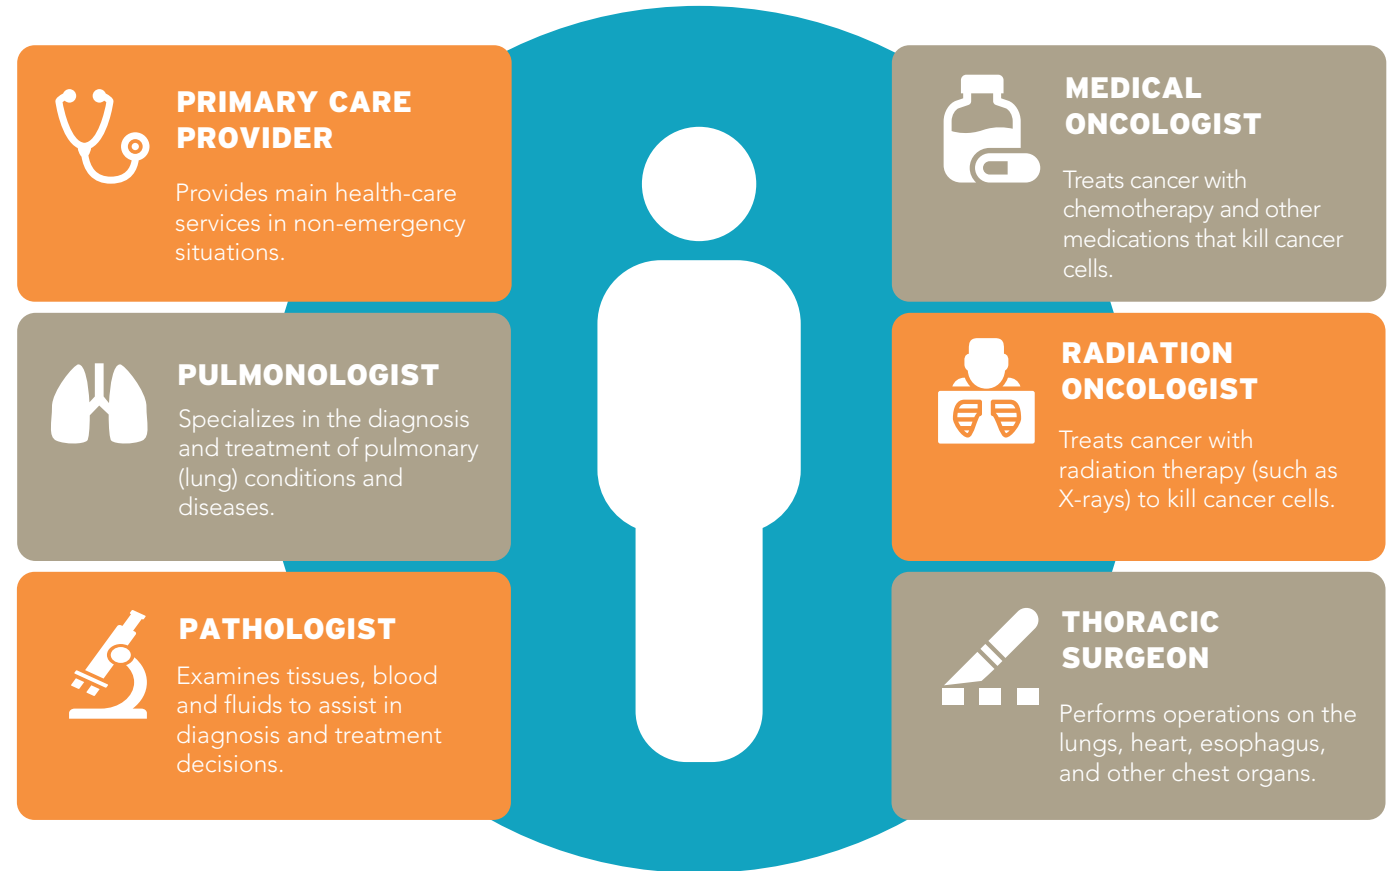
PRIMARY CARE PROVIDER

Provides main health-care services in non-emergency situations.

PULMONOLOGIST

Specializes in the diagnosis and treatment of pulmonary (lung) conditions and diseases.

PATHOLOGIST

Examines tissues, blood and fluids to assist in diagnosis and treatment decisions.

MEDICAL ONCOLOGIST

Treats cancer with chemotherapy and other medications that kill cancer cells.

RADIATION ONCOLOGIST

Treats cancer with radiation therapy (such as X-rays) to kill cancer cells.

THORACIC SURGEON

Performs operations on the lungs, heart, esophagus, and other chest organs.